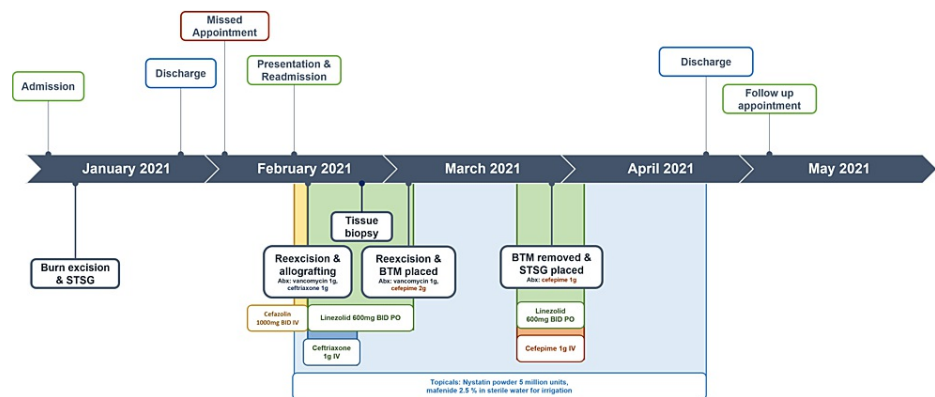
Missed Appointment

Admission

Discharge

Presentation & Readmission

Discharge

Follow up appointment

January 2021

February 2021

March 2021

April 2021

May 2021

Burn excision & STSG

Tissue biopsy

Reexcision & allografting
Abx: vancomycin 1g, ceftriaxone 1g

Reexcision & BTM placed
Abx: vancomycin 1g, cefepime 2g

BTM removed & STSG placed
Abx: cefepime 1g

Cefazolin 1000mg BID IV

Linezolid 600mg BID PO

Ceftriaxone 1g IV

Linezolid 600mg BID PO

Cefepime 1g IV

Topicals: Nystatin powder 5 million units, mafenide 2.5 % in sterile water for irrigation